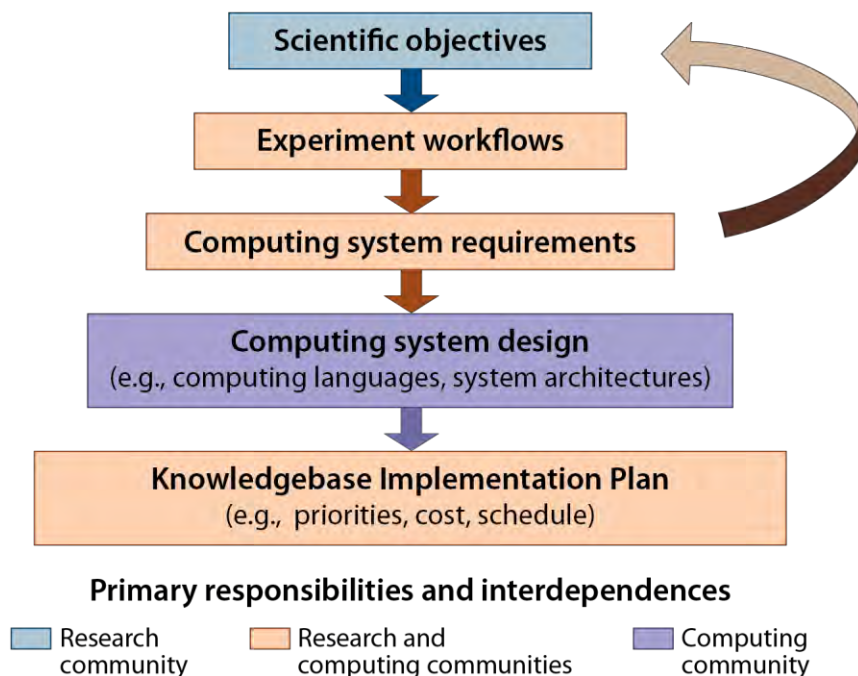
Scientific objectives

Experiment workflows

Computing system requirements

Computing system design
(e.g., computing languages, system architectures)

Knowledgebase Implementation Plan
(e.g., priorities, cost, schedule)

Primary responsibilities and interdependences

Research community

Research and computing communities

Computing community